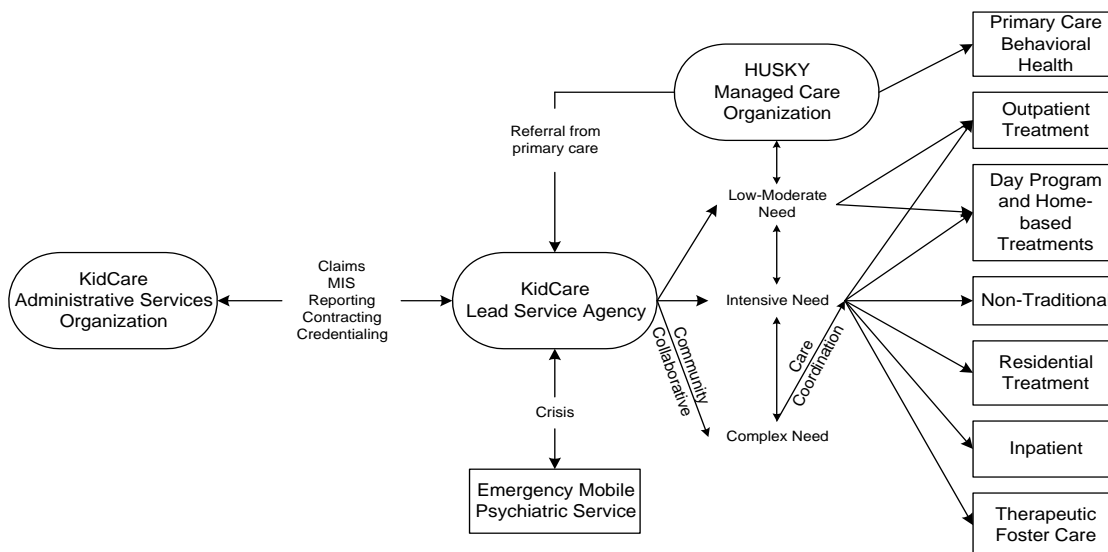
KidCare Administrative Services Organization

Claims
MIS
Reporting
Contracting
Credentialing

HUSKY Managed Care Organization

Referral from primary care

KidCare Lead Service Agency

Crisis

Emergency Mobile Psychiatric Service

Community Collaborative

Low-Moderate Need

Intensive Need

Complex Need

Care Coordination

Primary Care Behavioral Health

Outpatient Treatment

Day Program and Home-based Treatments

Non-Traditiona

Residential Treatment

Inpatient

Therapeutic Foster Care